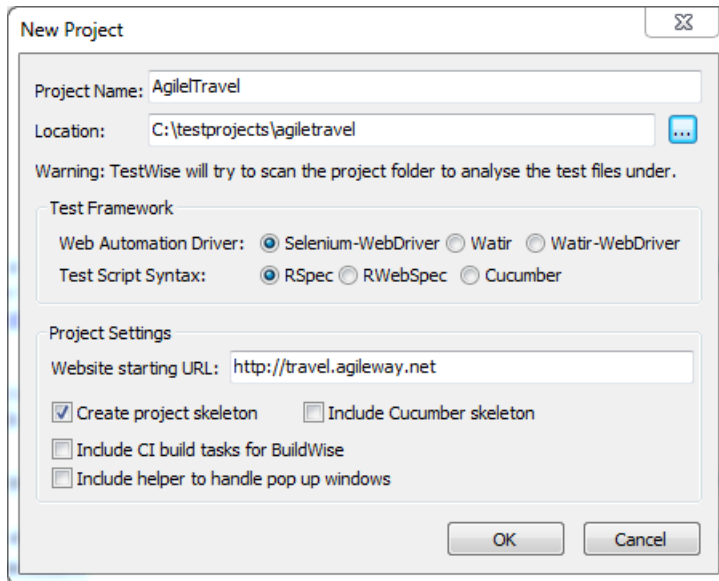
New Project

Project Name: AgileTravel

Location: C:\testprojects\agiletravel ...

Warning: TestWise will try to scan the project folder to analyse the test files under.

Test Framework

Web Automation Driver: Selenium-WebDriver Watir Watir-WebDriver

Test Script Syntax: RSpec RWebSpec Cucumber

Project Settings

Website starting URL: http://travel.agileway.net

Create project skeleton Include Cucumber skeleton

Include CI build tasks for BuildWise

Include helper to handle pop up windows

OK Cancel